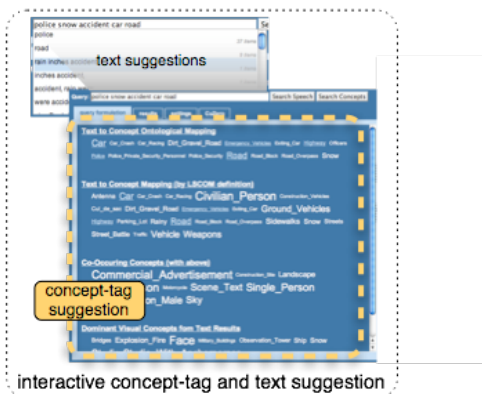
police snow accident car road

Se

police

road

rain inches

inches accide

accident, ro

were accid

text suggestions

police snow accident car road

Search Speech

Search Concepts

Text to Concept Ontological Mapping

Car Car_Crash Car_Racing Dirt_Gravel_Road Emergency_Vehicles Exiting_Car Highway Officers Police Police_Private_Security_Personnel Police_Security Road Road_Block Road_Overpass Snow

Text to Concept Mapping (by LSCOM definition)

Antenna Car Car_Crash Car_Racing Civilian_Person Construction_Vehicles Cul_de_sac Dirt_Gravel_Road Emergency_Vehicles Exiting_Car Ground_Vehicles Highway Parking_Lot Rainy Road Road_Block Road_Overpass Sidewalks Snow Streets Street_Battle Traffic Vehicle Weapons

Co-Occuring Concepts (with above)

Commercial_Advertisement Construction_Site Landscape

Scene_Text Single_Person

Male Sky

concept-tag suggestion

Dominant Visual Concepts fom Text Results

Bridges Explosion_Fire Face Military_Buildings Observation_Tower Ship Snow

interactive concept-tag and text suggestion